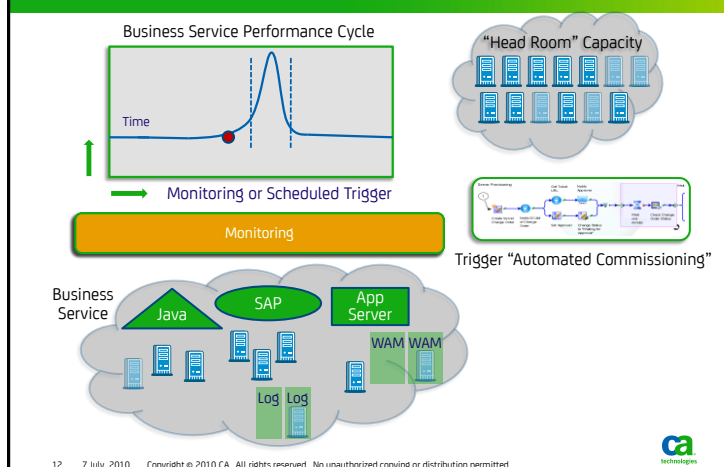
Business Service Performance Cycle

Time

Monitoring or Scheduled Trigger

Monitoring

"Head Room" Capacity

Server Provisioning

Trigger "Automated Commissioning"

Business Service

Java

SAP

App Server

WAM

WAM

Log

Log

ca technologies

12 7 July, 2010 Copyright © 2010 CA. All rights reserved. No unauthorized copying or distribution permitted.